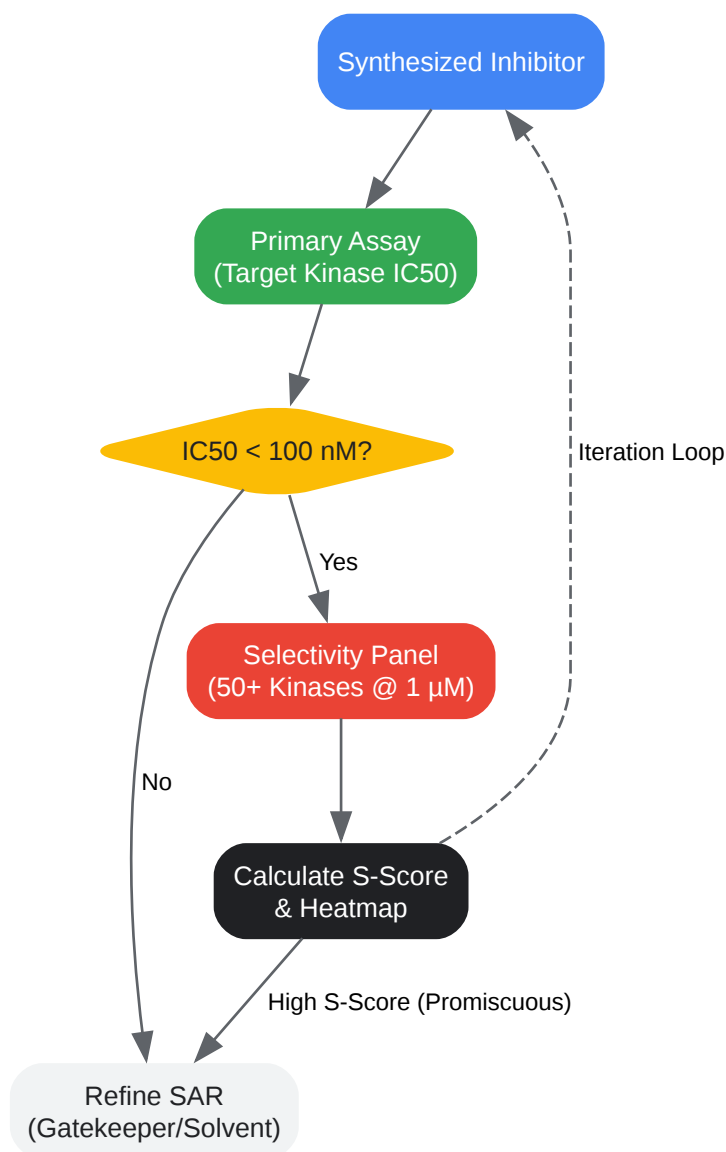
Synthesized Inhibitor

Primary Assay
(Target Kinase IC50)

IC50 < 100 nM?

Iteration Loop

Yes

Selectivity Panel
(50+ Kinases @ 1 µM)

No

Calculate S-Score
& Heatmap

High S-Score (Promiscuous)

Refine SAR
(Gatekeeper/Solvent)